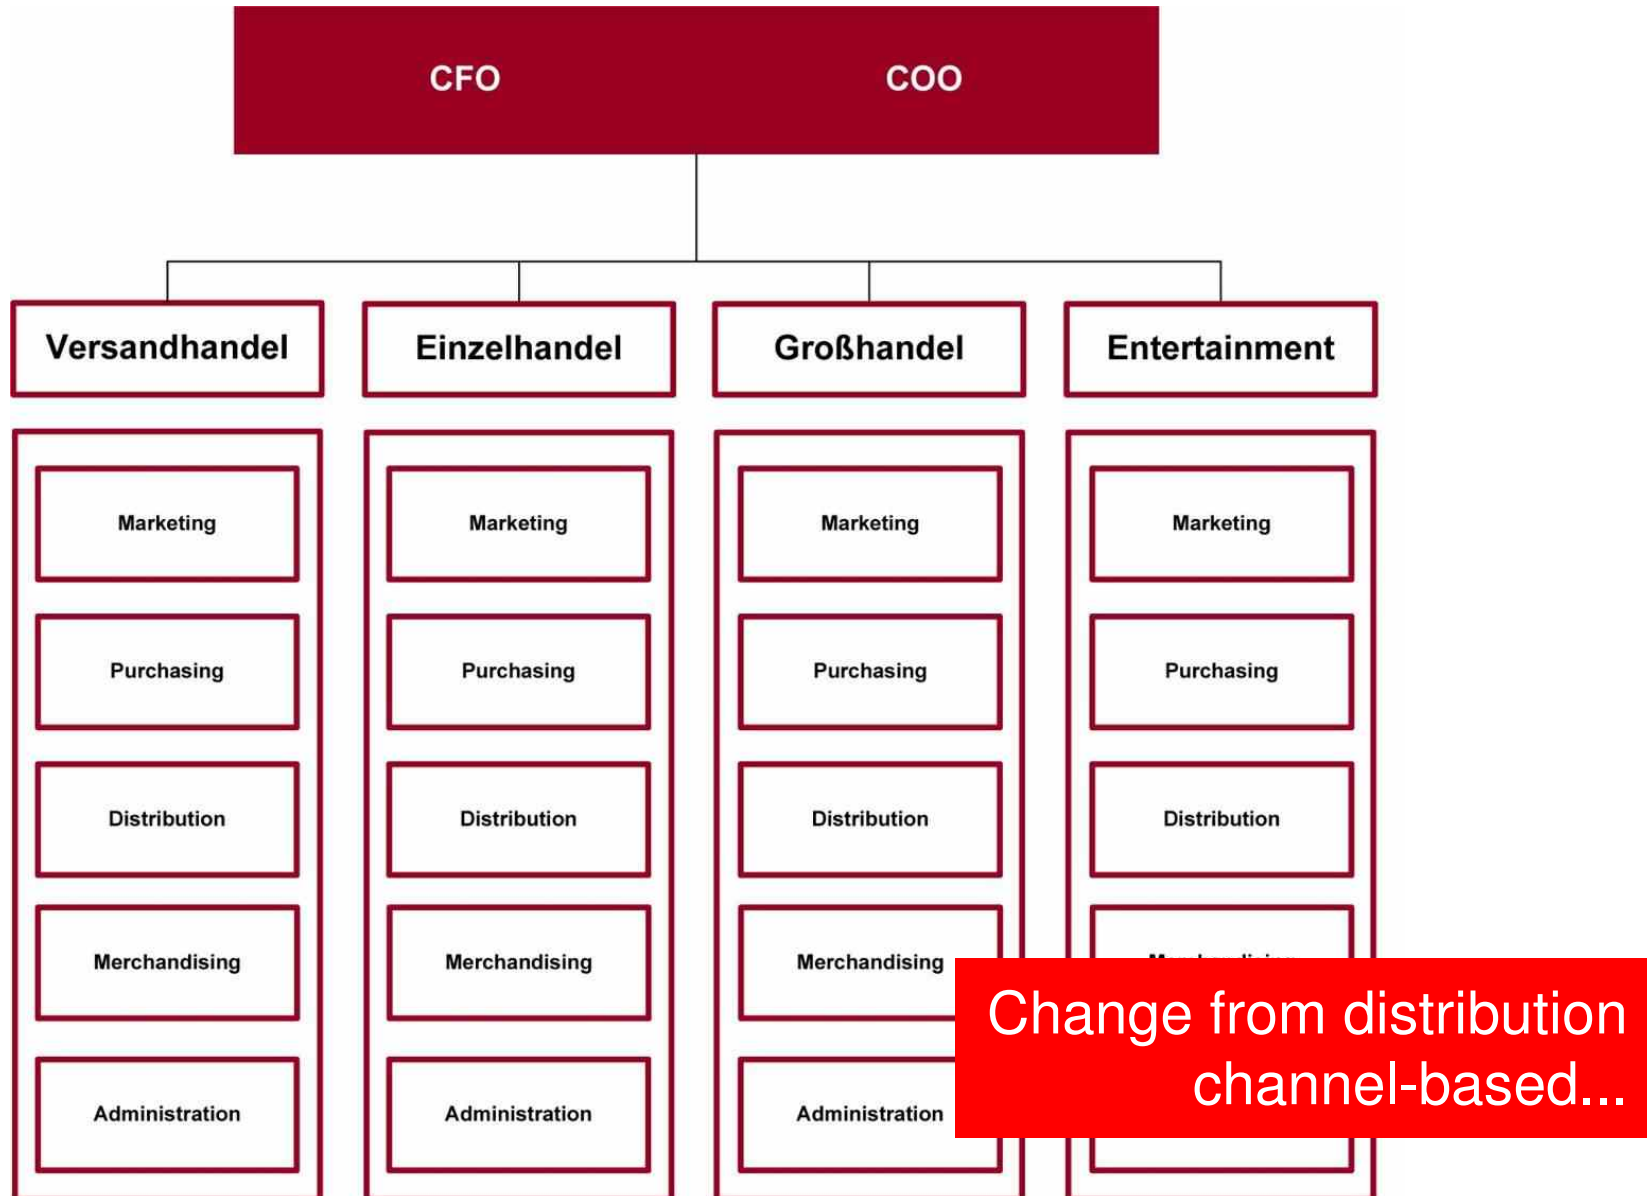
CFO COO

Versandhandel

Marketing

Purchasing

Distribution

Merchandising

Administration

Einzelhandel

Marketing

Purchasing

Distribution

Merchandising

Administration

Großhandel

Marketing

Purchasing

Distribution

Merchandising

Administration

Entertainment

Marketing

Purchasing

Distribution

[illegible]

Change from distribution channel-based...